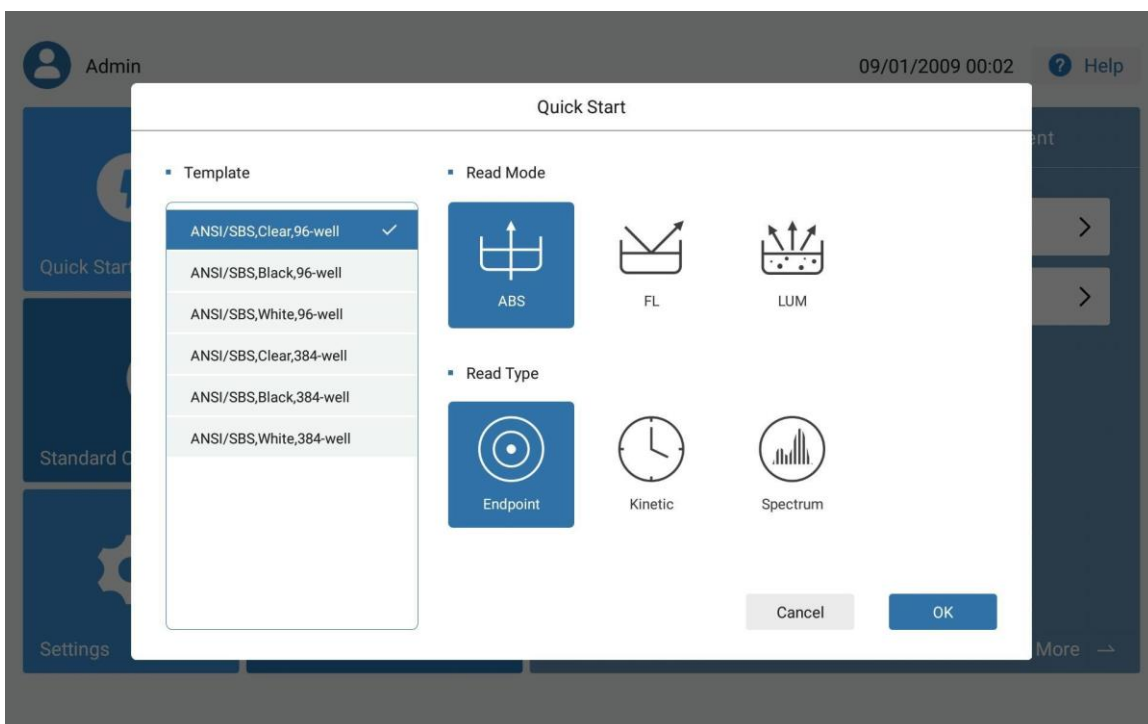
Admin

09/01/2009 00:02

Help

Quick Start

Template

ANSI/SBS,Clear,96-well

ANSI/SBS,Black,96-well

ANSI/SBS,White,96-well

ANSI/SBS,Clear,384-well

ANSI/SBS,Black,384-well

ANSI/SBS,White,384-well

Read Mode

ABS

FL

LUM

Read Type

Endpoint

Kinetic

Spectrum

Cancel

OK

Quick Start

Standard C

Settings

nt

More →